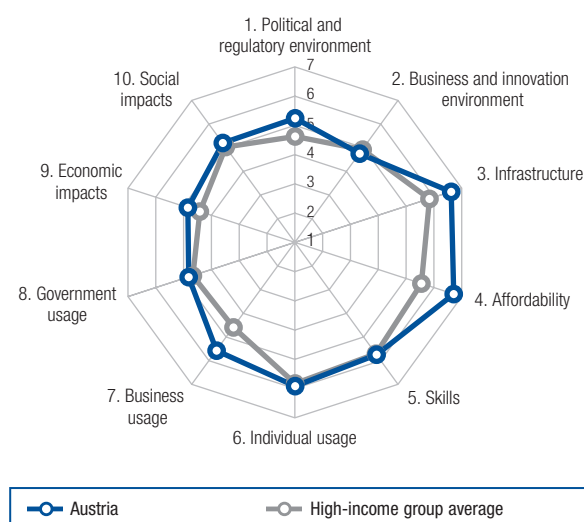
1. Political and regulatory environment

7
6
5
4
3
2
1

2. Business and innovation environment

3. Infrastructure

4. Affordability

5. Skills

6. Individual usage

7. Business usage

8. Government usage

9. Economic impacts

10. Social impacts

Austria
High-income group average